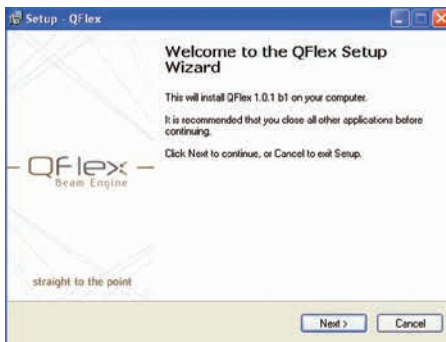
Setup - QFlex

Welcome to the QFlex Setup Wizard

This will install QFlex 1.0.1 b1 on your computer.

It is recommended that you close all other applications before continuing.

Click Next to continue, or Cancel to exit Setup.

QFlex
Beam Engine

straight to the point

Next >
Cancel